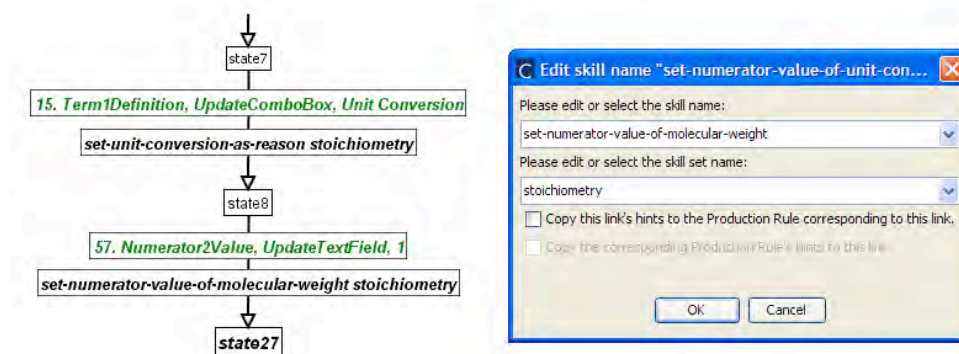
state7

15. Term1Definition, UpdateComboBox, Unit Conversion

set-unit-conversion-as-reason stoichiometry

state8

57. Numerator2Value, UpdateTextField, 1

set-numerator-value-of-molecular-weight stoichiometry

state27

Edit skill name "set-numerator-value-of-unit-con...

Please edit or select the skill name:

set-numerator-value-of-molecular-weight

Please edit or select the skill set name:

stoichiometry

Copy this link's hints to the Production Rule corresponding to this link.

Copy the corresponding Production Rule's hints to this link

OK

Cancel